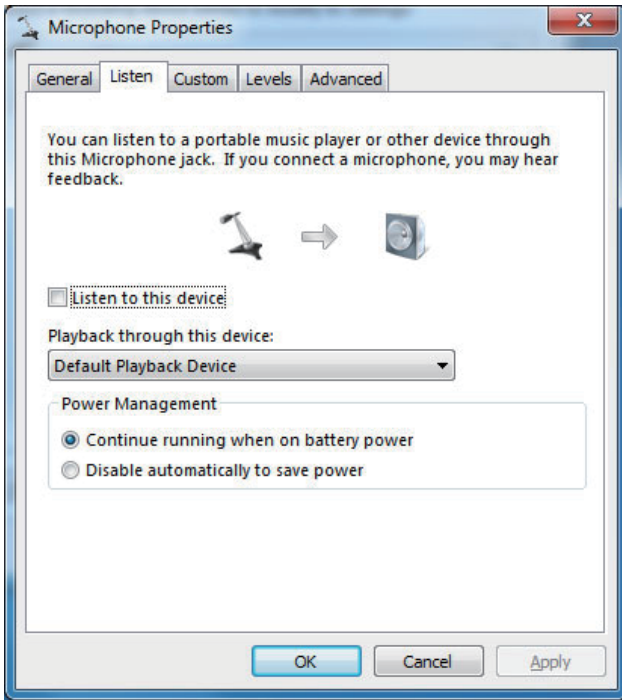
Microphone Properties

General | Listen | Custom | Levels | Advanced

You can listen to a portable music player or other device through this Microphone jack. If you connect a microphone, you may hear feedback.

Listen to this device

Playback through this device:

Default Playback Device

Power Management

Continue running when on battery power

Disable automatically to save power

OK | Cancel | Apply